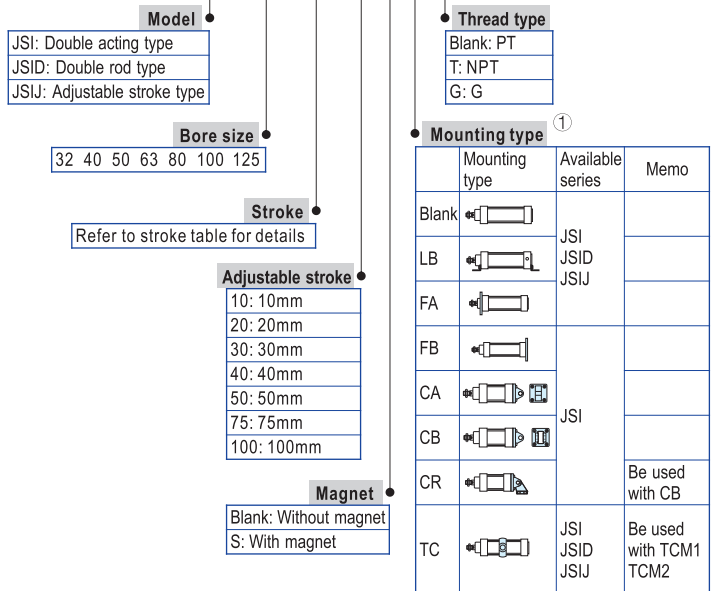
Model
JSI: Double acting type
JSID: Double rod type
JSIJ: Adjustable stroke type

Bore size
32 40 50 63 80 100 125

Stroke
Refer to stroke table for details

Adjustable stroke
10: 10mm
20: 20mm
30: 30mm
40: 40mm
50: 50mm
75: 75mm
100: 100mm

Magnet
Blank: Without magnet
S: With magnet

Thread type
Blank: PT
T: NPT
G: G

Mounting type ①

| | Mounting type | Available series | Memo |
|---|---|---|---|
| Blank | | JSI JSID JSIJ | |
| LB | | | |
| FA | | | |
| FB | | JSI | |
| CA | | | |
| CB | | | |
| CR | | | Be used with CB |
| TC | | JSI JSID JSIJ | Be used with TCM1 TCM2 |